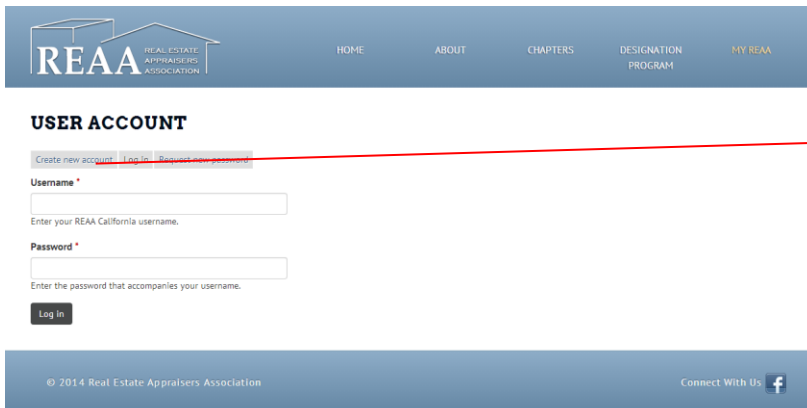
REAA REAL ESTATE APPRAISERS ASSOCIATION

HOME ABOUT CHAPTERS DESIGNATION PROGRAM MY REAA

USER ACCOUNT

Create new account Log in Request new password

Username *

Enter your REAA California username.

Password *

Enter the password that accompanies your username.

Log in

© 2014 Real Estate Appraisers Association

Connect With Us